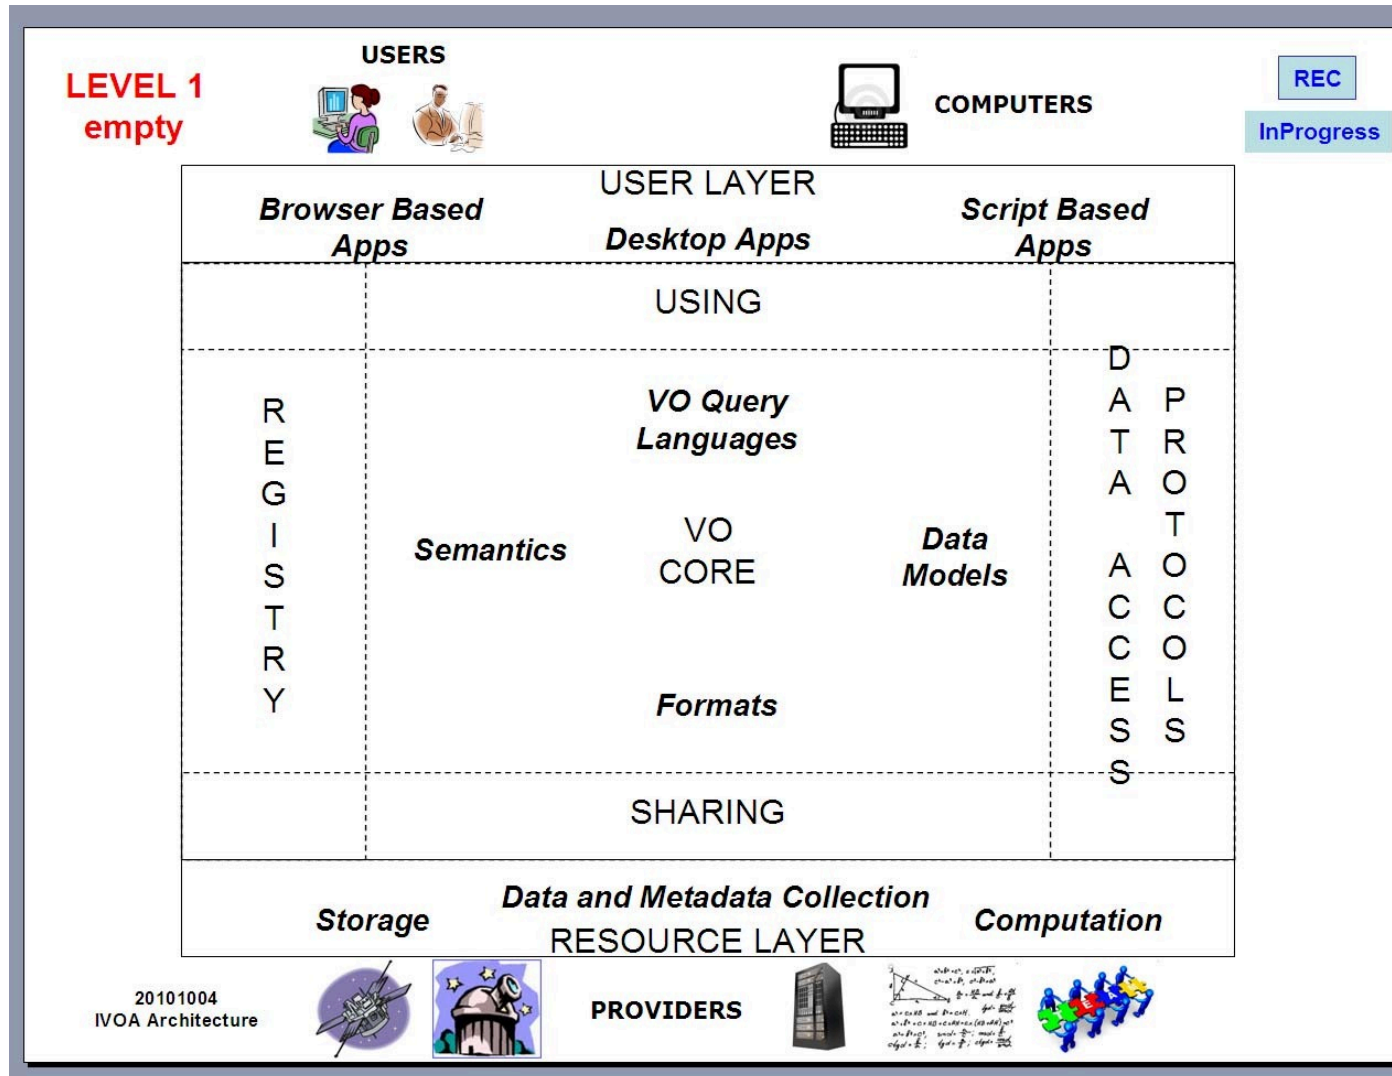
LEVEL 1
empty

USERS

COMPUTERS

REC

InProgress

USER LAYER

Browser Based Apps

Desktop Apps

Script Based Apps

USING

REGISTRY

VO Query Languages

Semantics

VO CORE

Data Models

Formats

DATA ACCESS

PROTOCOLS

SHARING

Storage

Data and Metadata Collection

Computation

RESOURCE LAYER

20101004
IVOA Architecture

PROVIDERS